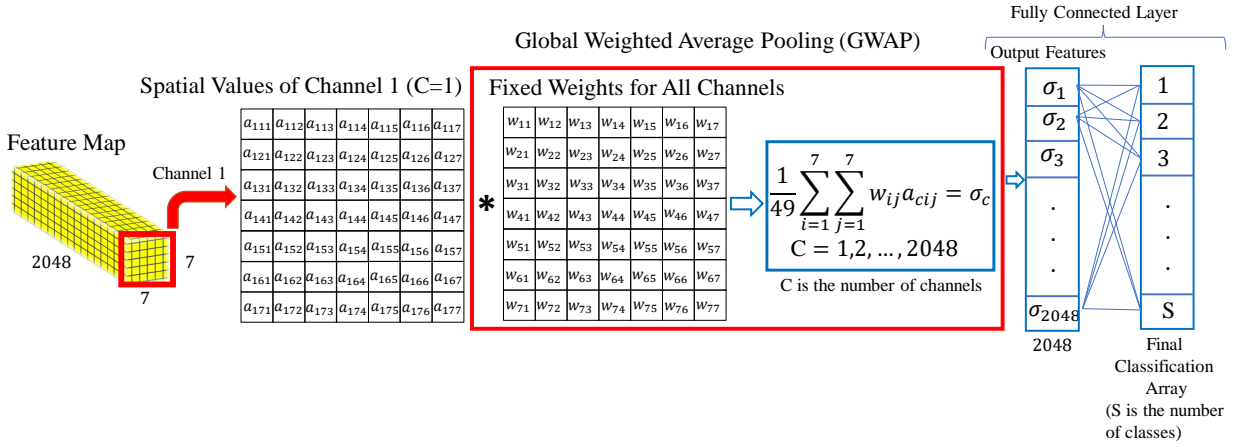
Fully Connected Layer

Global Weighted Average Pooling (GWAP)

Output Features

Spatial Values of Channel 1 (C=1)

Fixed Weights for All Channels

Feature Map

Channel 1

2048

7

7

| $a_{111}$ | $a_{112}$ | $a_{113}$ | $a_{114}$ | $a_{115}$ | $a_{116}$ | $a_{117}$ |
|---|---|---|---|---|---|---|
| $a_{121}$ | $a_{122}$ | $a_{123}$ | $a_{124}$ | $a_{125}$ | $a_{126}$ | $a_{127}$ |
| $a_{131}$ | $a_{132}$ | $a_{133}$ | $a_{134}$ | $a_{135}$ | $a_{136}$ | $a_{137}$ |
| $a_{141}$ | $a_{142}$ | $a_{143}$ | $a_{144}$ | $a_{145}$ | $a_{146}$ | $a_{147}$ |
| $a_{151}$ | $a_{152}$ | $a_{153}$ | $a_{154}$ | $a_{155}$ | $a_{156}$ | $a_{157}$ |
| $a_{161}$ | $a_{162}$ | $a_{163}$ | $a_{164}$ | $a_{165}$ | $a_{166}$ | $a_{167}$ |
| $a_{171}$ | $a_{172}$ | $a_{173}$ | $a_{174}$ | $a_{175}$ | $a_{176}$ | $a_{177}$ |

*

| $w_{11}$ | $w_{12}$ | $w_{13}$ | $w_{14}$ | $w_{15}$ | $w_{16}$ | $w_{17}$ |
|---|---|---|---|---|---|---|
| $w_{21}$ | $w_{22}$ | $w_{23}$ | $w_{24}$ | $w_{25}$ | $w_{26}$ | $w_{27}$ |
| $w_{31}$ | $w_{32}$ | $w_{33}$ | $w_{34}$ | $w_{35}$ | $w_{36}$ | $w_{37}$ |
| $w_{41}$ | $w_{42}$ | $w_{43}$ | $w_{44}$ | $w_{45}$ | $w_{46}$ | $w_{47}$ |
| $w_{51}$ | $w_{52}$ | $w_{53}$ | $w_{54}$ | $w_{55}$ | $w_{56}$ | $w_{57}$ |
| $w_{61}$ | $w_{62}$ | $w_{63}$ | $w_{64}$ | $w_{65}$ | $w_{66}$ | $w_{67}$ |
| $w_{71}$ | $w_{72}$ | $w_{73}$ | $w_{74}$ | $w_{75}$ | $w_{76}$ | $w_{77}$ |

$\frac{1}{49}\sum_{i=1}^{7}\sum_{j=1}^{7} w_{ij}a_{cij} = \sigma_c$

C = 1,2, … , 2048

C is the number of channels

$\sigma_1$
$\sigma_2$
$\sigma_3$
.
.
.
$\sigma_{2048}$

2048

1
2
3
.
.
.
S

Final Classification Array
(S is the number of classes)